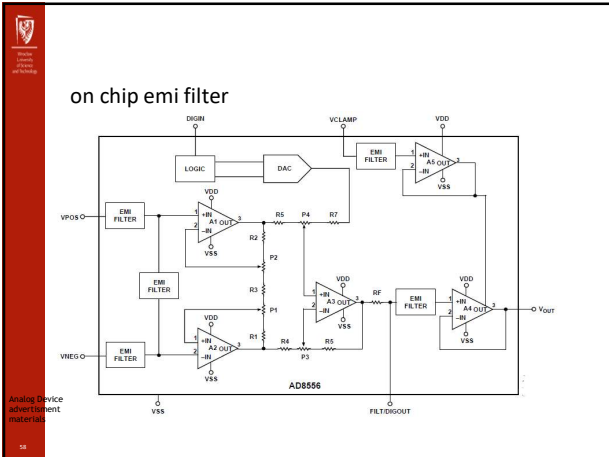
Wrocław University of Science and Technology

on chip emi filter

DIGIN
VCLAMP
VDD
LOGIC
DAC
EMI FILTER
1 +IN
2 –IN
A5 OUT 3
VSS
VDD
VPOS
EMI FILTER
1 +IN
2 –IN
A1 OUT 3
VSS
R5
P4
R7
R2
P2
EMI FILTER
R3
VDD
1 +IN
2 –IN
A3 OUT 3
VSS
RF
EMI FILTER
VDD
1 +IN
2 –IN
A4 OUT 3
VSS
$V_{OUT}$
P1
VDD
R1
1 +IN
2 –IN
A2 OUT 3
VSS
VNEG
EMI FILTER
R4
P3
R5
AD8556
VSS
FILT/DIGOUT

Analog Device advertisment materials

58